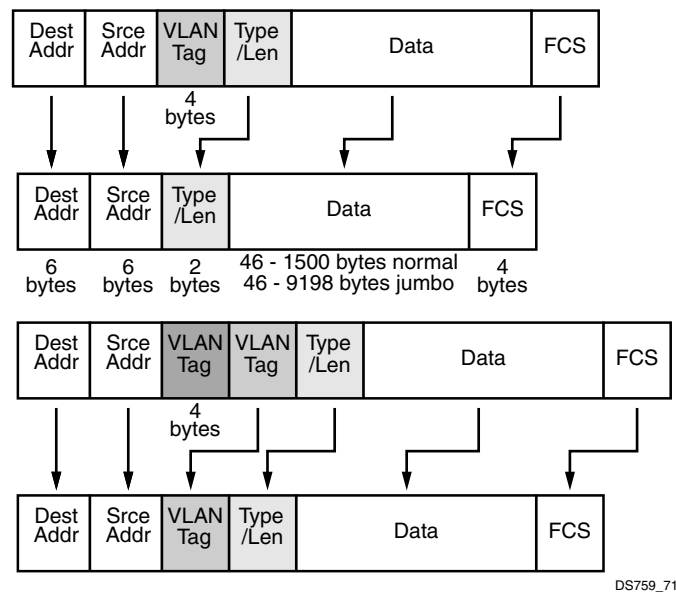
Dest Addr | Srce Addr | VLAN Tag | Type /Len | Data | FCS

4 bytes

Dest Addr | Srce Addr | Type /Len | Data | FCS

6 bytes | 6 bytes | 2 bytes | 46 - 1500 bytes normal 46 - 9198 bytes jumbo | 4 bytes

Dest Addr | Srce Addr | VLAN Tag | VLAN Tag | Type /Len | Data | FCS

4 bytes

Dest Addr | Srce Addr | VLAN Tag | Type /Len | Data | FCS

DS759_71